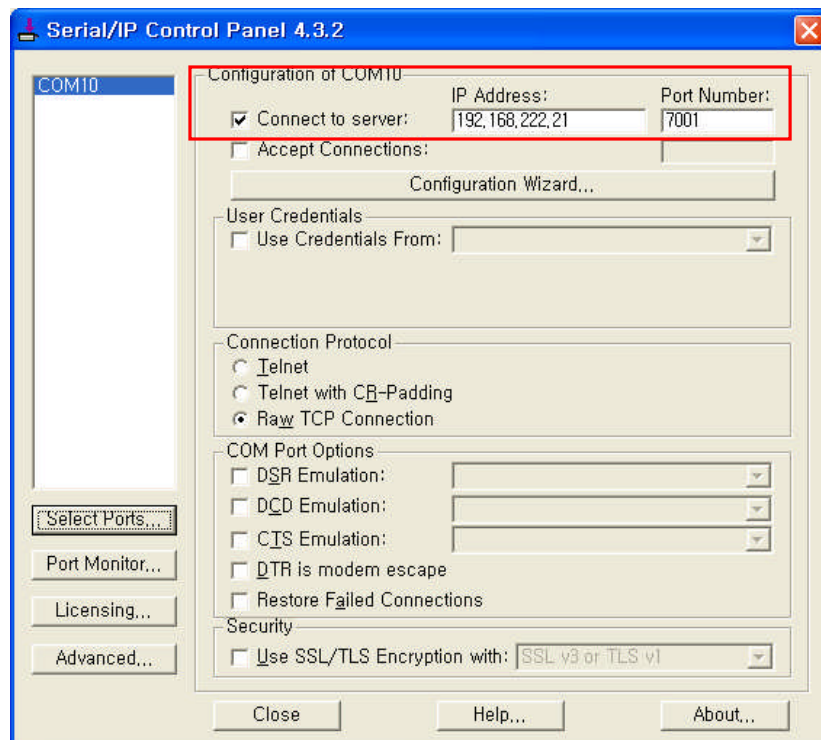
Serial/IP Control Panel 4.3.2

COM10

Configuration of COM10
IP Address:
Port Number:
Connect to server: 192.168.222.21 7001
Accept Connections:
Configuration Wizard...

User Credentials
Use Credentials From:

Connection Protocol
Telnet
Telnet with CR-Padding
Raw TCP Connection

COM Port Options
DSR Emulation:
DCD Emulation:
CTS Emulation:
DTR is modem escape
Restore Failed Connections

Security
Use SSL/TLS Encryption with: SSL v3 or TLS v1

Select Ports...
Port Monitor...
Licensing...
Advanced...

Close
Help...
About...